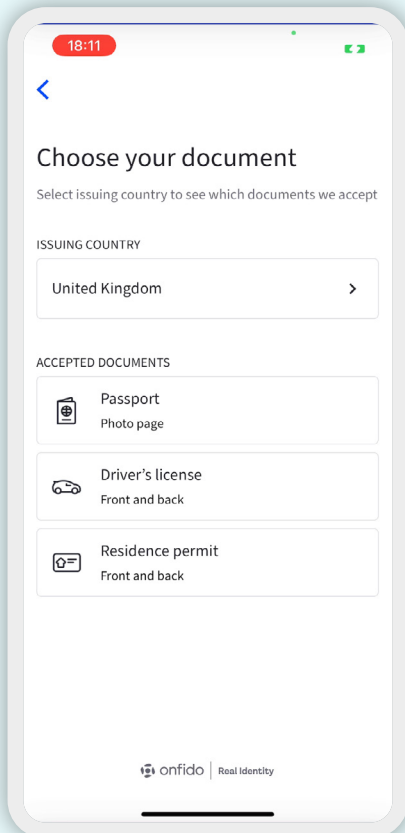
18:11

Choose your document

Select issuing country to see which documents we accept

ISSUING COUNTRY

United Kingdom

ACCEPTED DOCUMENTS

Passport
Photo page

Driver's license
Front and back

Residence permit
Front and back

onfido | Real Identity